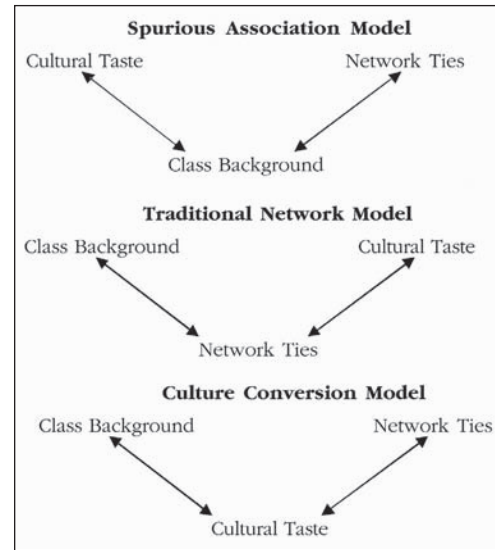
Spurious Association Model

Cultural Taste

Network Ties

Class Background

Traditional Network Model

Class Background

Cultural Taste

Network Ties

Culture Conversion Model

Class Background

Network Ties

Cultural Taste